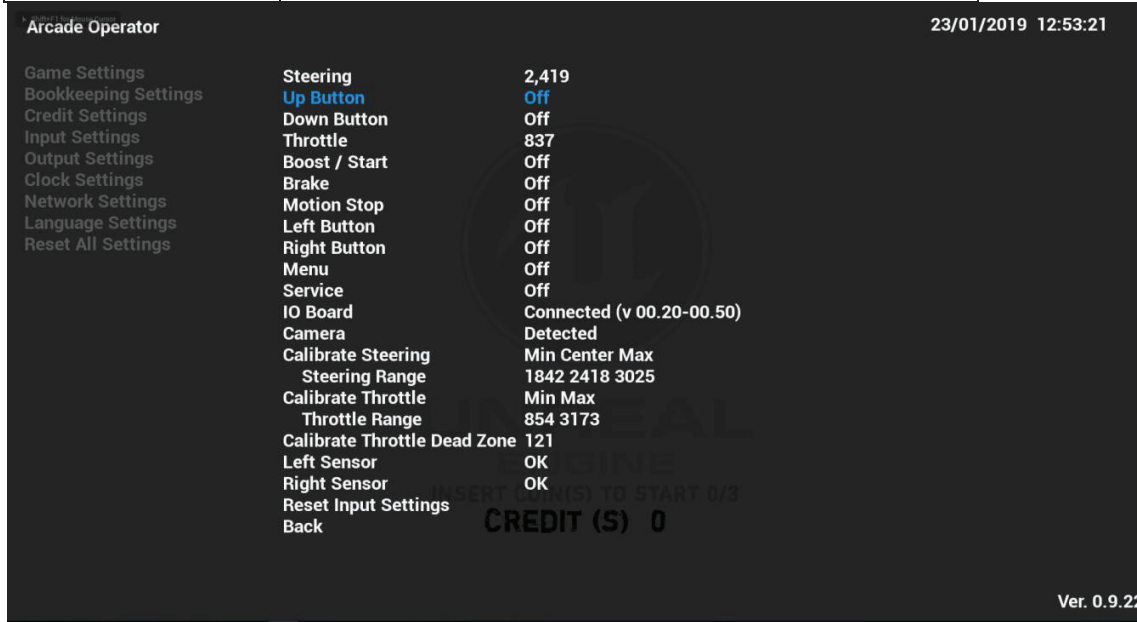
Arcade Operator

23/01/2019 12:53:21

Game Settings
Bookkeeping Settings
Credit Settings
Input Settings
Output Settings
Clock Settings
Network Settings
Language Settings
Reset All Settings

| | |
|---|---|
| Steering | 2,419 |
| Up Button | Off |
| Down Button | Off |
| Throttle | 837 |
| Boost / Start | Off |
| Brake | Off |
| Motion Stop | Off |
| Left Button | Off |
| Right Button | Off |
| Menu | Off |
| Service | Off |
| IO Board | Connected (v 00.20-00.50) |
| Camera | Detected |
| Calibrate Steering | Min Center Max |
| Steering Range | 1842 2418 3025 |
| Calibrate Throttle | Min Max |
| Throttle Range | 854 3173 |
| Calibrate Throttle Dead Zone | 121 |
| Left Sensor | OK |
| Right Sensor | OK |
| Reset Input Settings | |
| Back | |

UNREAL ENGINE
INSERT COIN(S) TO START 0/3
CREDIT (S) 0

Ver. 0.9.2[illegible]